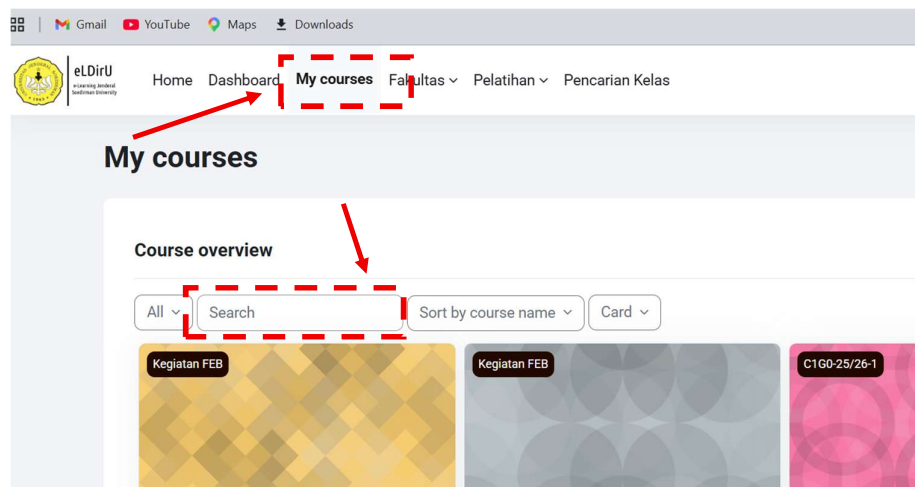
Gmail YouTube Maps Downloads

eLDirU
e-Learning Jenderal Soedirman University

Home Dashboard My courses Fakultas Pelatihan Pencarian Kelas

My courses

Course overview

All Search Sort by course name Card

Kegiatan FEB

Kegiatan FEB

C1G0-25/26-1